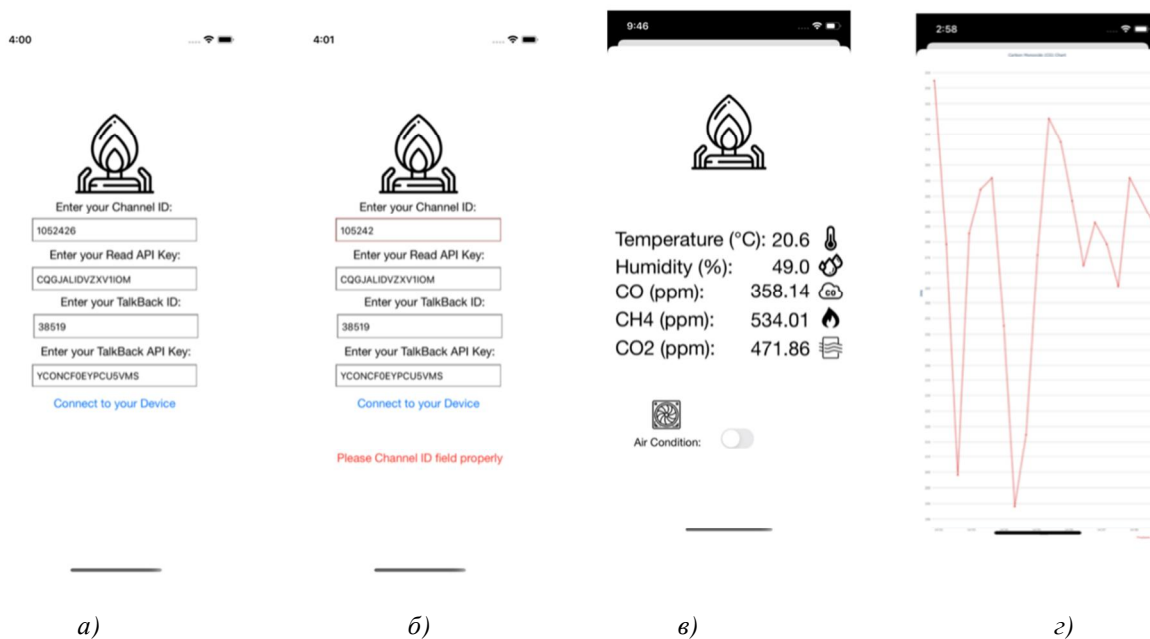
4:00

Enter your Channel ID:
1052426
Enter your Read API Key:
CQGJALIDVZXV1IOM
Enter your TalkBack ID:
38519
Enter your TalkBack API Key:
YCONCF0EYPCU5VMS
Connect to your Device

a)

4:01

Enter your Channel ID:
105242
Enter your Read API Key:
CQGJALIDVZXV1IOM
Enter your TalkBack ID:
38519
Enter your TalkBack API Key:
YCONCF0EYPCU5VMS
Connect to your Device

Please Channel ID field properly

б)

9:46

Temperature (°C): 20.6
Humidity (%): 49.0
CO (ppm): 358.14
CH4 (ppm): 534.01
CO2 (ppm): 471.86

Air Condition:

в)

2:58

Carbon Monoxide (CO) Chart

г)